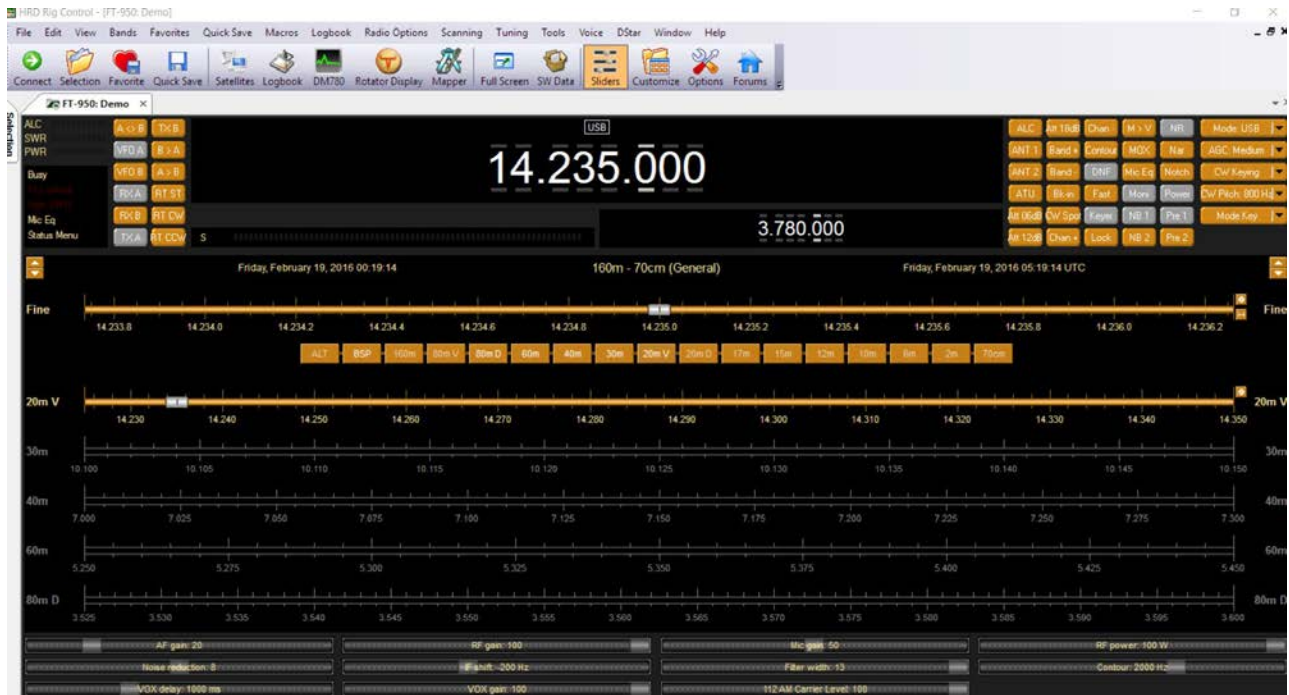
HRD Rig Control - [FT-950: Demo]

File Edit View Bands Favorites Quick Save Macros Logbook Radio Options Scanning Tuning Tools Voice DStar Window Help

Connect Selection Favorite Quick Save Satellites Logbook DM780 Rotator Display Mapper Full Screen SW Data Sliders Customize Options Forums

FT-950: Demo ×

Selection

ALC
SWR
PWR

Busy
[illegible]
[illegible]
Mic Eq
Status Menu

A <> B TX B
VFO A B > A
VFO B A > B
RX A RT ST
RX B RT CW
TX A RT CCW

USB

14.235.000

S

3.780.000

ALC Att 18dB Chan M > V NR Mode: USB
ANT 1 Band + Contour MOX Nar AGC: Medium
ANT 2 Band - DNF Mic Eq Notch CW Keying
ATU Bk-in Fast Moni Power CW Pitch: 800 Hz
Att 06dB CW Spot Keyer NB 1 Pre 1 Mode Key
Att 12dB Chan + Lock NB 2 Pre 2

Friday, February 19, 2016 00:19:14

160m - 70cm (General)

Friday, February 19, 2016 05:19:14 UTC

Fine

14.233.8 14.234.0 14.234.2 14.234.4 14.234.6 14.234.8 14.235.0 14.235.2 14.235.4 14.235.6 14.235.8 14.236.0 14.236.2

Fine

ALT BSP 160m 80m V 80m D 60m 40m 30m 20m V 20m D 17m 15m 12m 10m 6m 2m 70cm

20m V

14.230 14.240 14.250 14.260 14.270 14.280 14.290 14.300 14.310 14.320 14.330 14.340 14.350

20m V

30m

10.100 10.105 10.110 10.115 10.120 10.125 10.130 10.135 10.140 10.145 10.150

30m

40m

7.000 7.025 7.050 7.075 7.100 7.125 7.150 7.175 7.200 7.225 7.250 7.275 7.300

40m

60m

5.250 5.275 5.300 5.325 5.350 5.375 5.400 5.425 5.450

60m

80m D

3.525 3.530 3.535 3.540 3.545 3.550 3.555 3.560 3.565 3.570 3.575 3.580 3.585 3.590 3.595 3.600

80m D

AF gain: 20
RF gain: 100
Mic gain: 50
RF power: 100 W
Noise reduction: 8
IF shift: -200 Hz
Filter width: 13
Contour: 2000 Hz
VOX delay: 1000 ms
VOX gain: 100
112 AM Carrier Level: 100